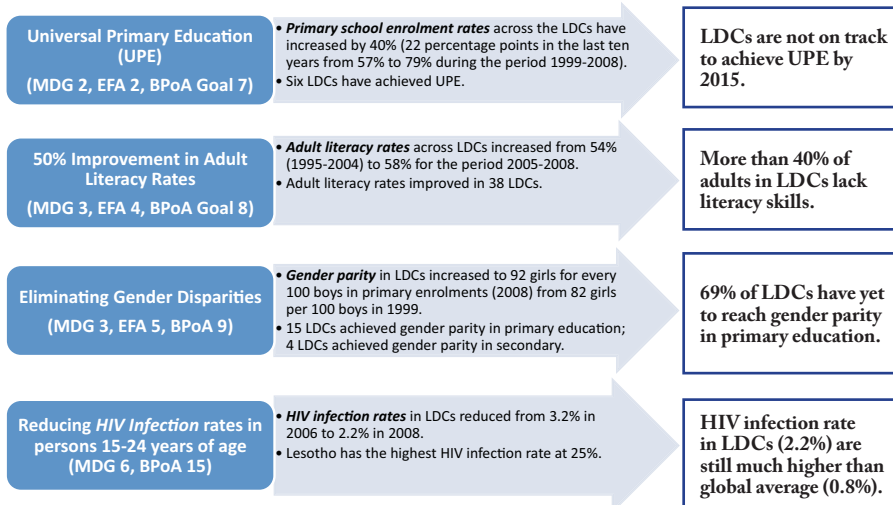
Universal Primary Education (UPE)

(MDG 2, EFA 2, BPoA Goal 7)

• Primary school enrolment rates across the LDCs have increased by 40% (22 percentage points in the last ten years from 57% to 79% during the period 1999-2008).
• Six LDCs have achieved UPE.

LDCs are not on track to achieve UPE by 2015.

50% Improvement in Adult Literacy Rates

(MDG 3, EFA 4, BPoA Goal 8)

• Adult literacy rates across LDCs increased from 54% (1995-2004) to 58% for the period 2005-2008.
• Adult literacy rates improved in 38 LDCs.

More than 40% of adults in LDCs lack literacy skills.

Eliminating Gender Disparities

(MDG 3, EFA 5, BPoA 9)

• Gender parity in LDCs increased to 92 girls for every 100 boys in primary enrolments (2008) from 82 girls per 100 boys in 1999.
• 15 LDCs achieved gender parity in primary education; 4 LDCs achieved gender parity in secondary.

69% of LDCs have yet to reach gender parity in primary education.

Reducing HIV Infection rates in persons 15-24 years of age (MDG 6, BPoA 15)

• HIV infection rates in LDCs reduced from 3.2% in 2006 to 2.2% in 2008.
• Lesotho has the highest HIV infection rate at 25%.

HIV infection rate in LDCs (2.2%) are still much higher than global average (0.8%).